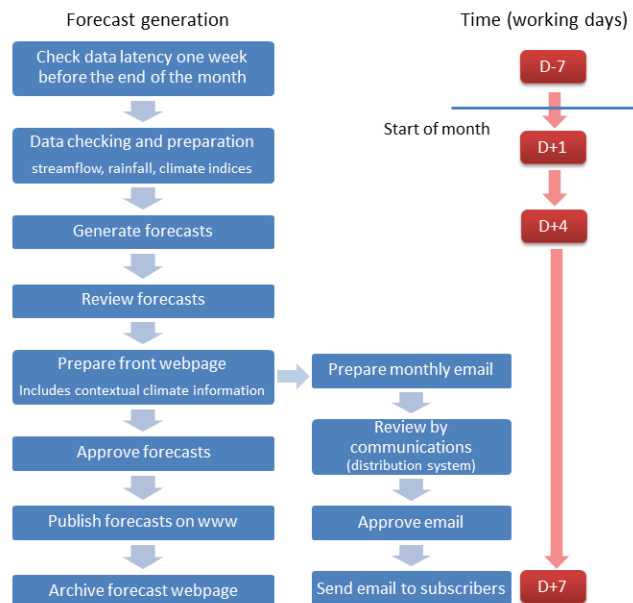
Forecast generation

Time (working days)

Check data latency one week before the end of the month

D-7

Start of month

Data checking and preparation
streamflow, rainfall, climate indices

D+1

Generate forecasts

D+4

Review forecasts

Prepare front webpage
Includes contextual climate information

Prepare monthly email

Approve forecasts

Review by communications
(distribution system)

Publish forecasts on www

Approve email

Archive forecast webpage

Send email to subscribers

D+7